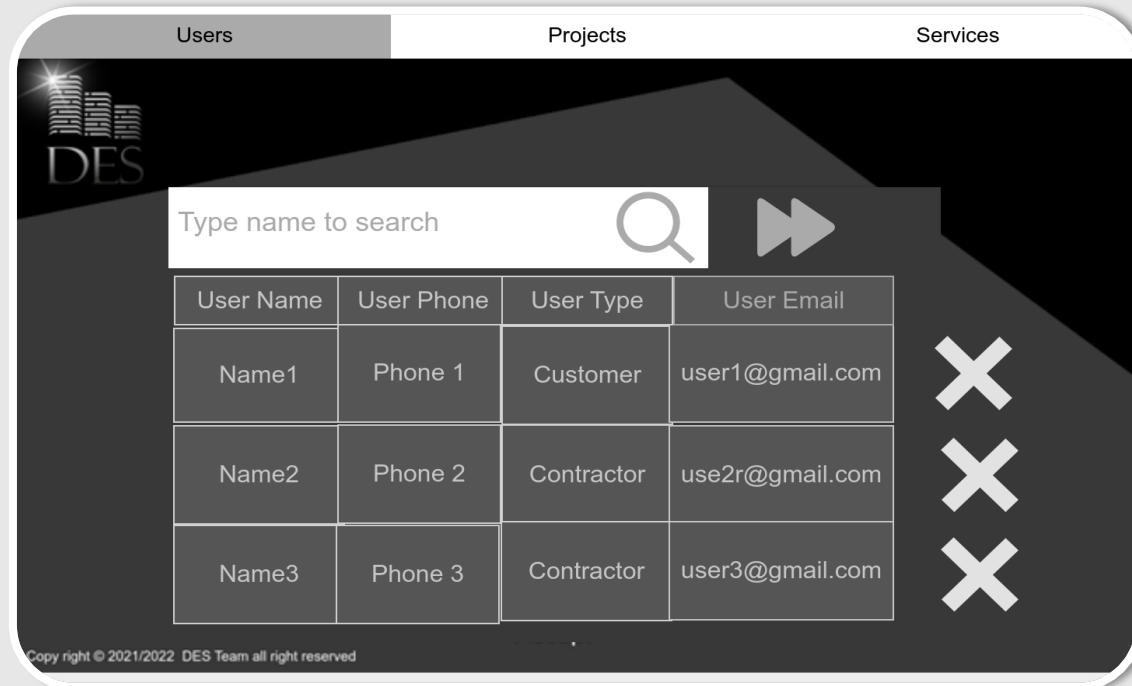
Users Projects Services

DES

Type name to search

| User Name | User Phone | User Type | User Email |
|---|---|---|---|
| Name1 | Phone 1 | Customer | user1@gmail.com |
| Name2 | Phone 2 | Contractor | use2r@gmail.com |
| Name3 | Phone 3 | Contractor | user3@gmail.com |

Copy right © 2021/2022 DES Team all right reserved